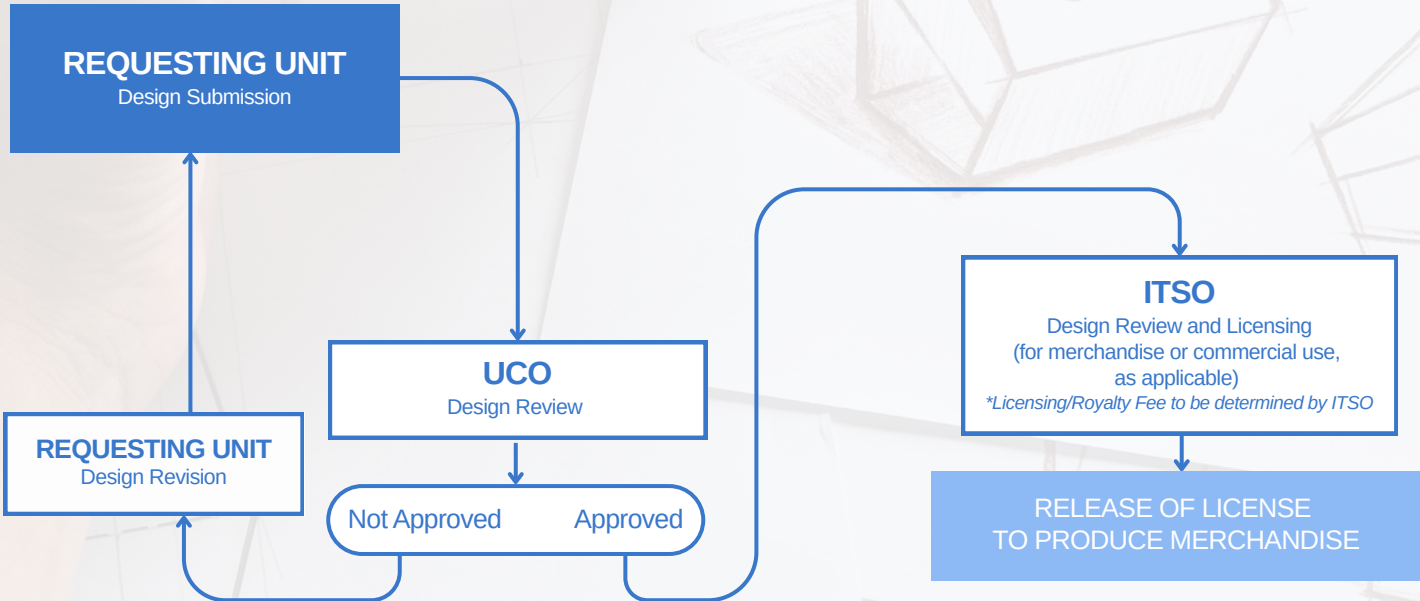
REQUESTING UNIT
Design Submission

UCO
Design Review

Not Approved

Approved

REQUESTING UNIT
Design Revision

ITSO
Design Review and Licensing
(for merchandise or commercial use, as applicable)
*Licensing/Royalty Fee to be determined by ITSO

RELEASE OF LICENSE TO PRODUCE MERCHANDISE